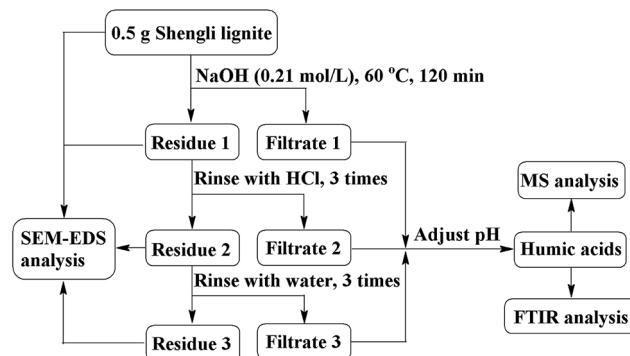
0.5 g Shengli lignite

NaOH (0.21 mol/L), 60 $^{o}$C, 120 min

Residue 1

Filtrate 1

Rinse with HCl, 3 times

MS analysis

SEM-EDS analysis

Residue 2

Filtrate 2

Adjust pH

Humic acids

Rinse with water, 3 times

FTIR analysis

Residue 3

Filtrate 3